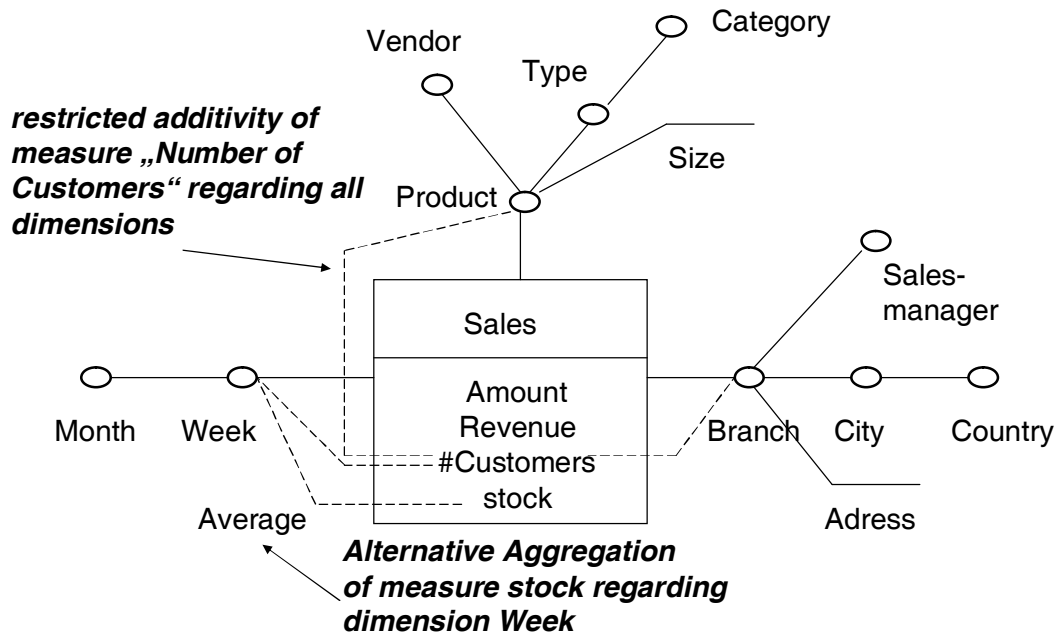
Category

Vendor

Type

restricted additivity of measure „Number of Customers“ regarding all dimensions

Size

Product

Sales-manager

Sales

Amount
Revenue
#Customers
stock

Month

Week

Branch

City

Country

Average

Adress

Alternative Aggregation of measure stock regarding dimension Week